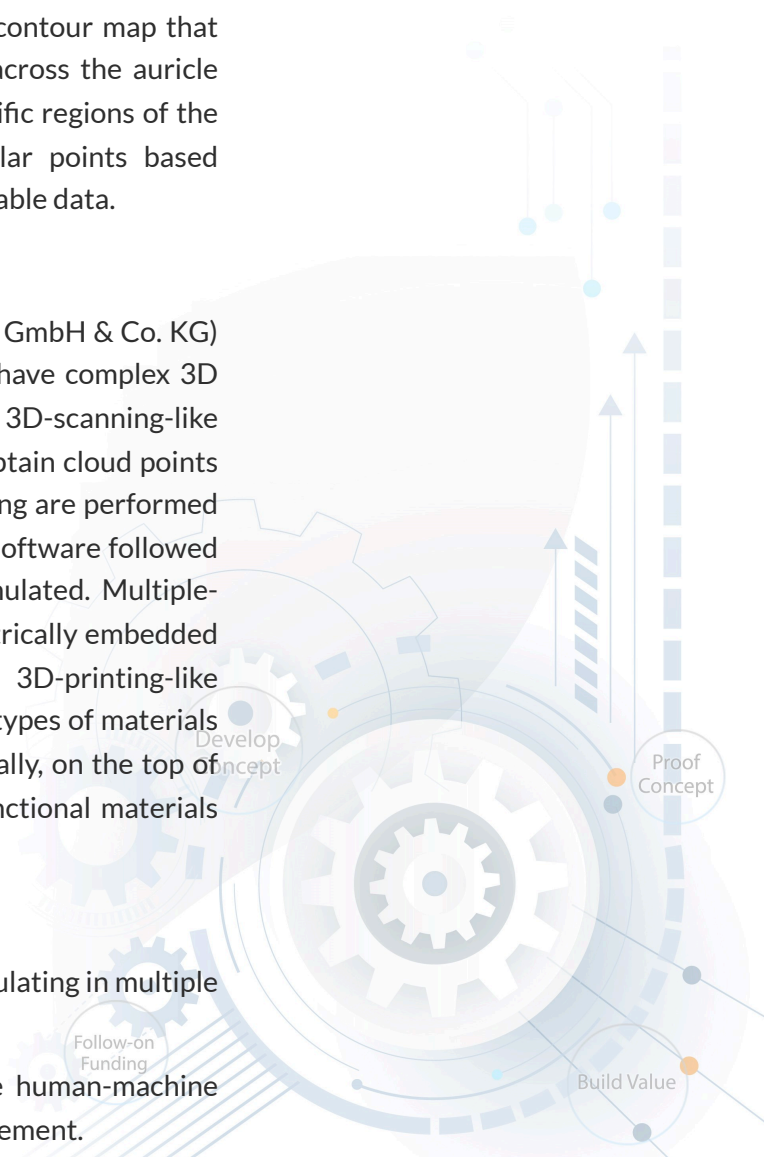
contour map that across the auricle ific regions of the lar points based able data.

GmbH & Co. KG) have complex 3D 3D-scanning-like tain cloud points ng are performed oftware followed ulated. Multiple-rically embedded 3D-printing-like types of materials ally, on the top of nctional materials

Develop
oncept

Proof
Concept

ulating in multiple

Follow-on
Funding

e human-machine ement.

Build Value